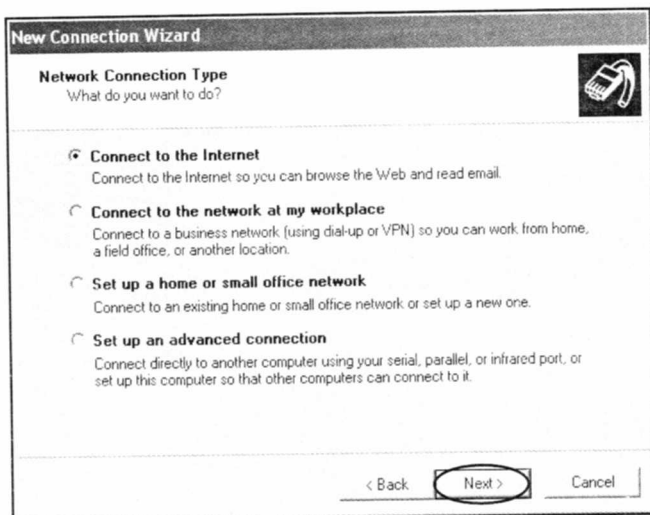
New Connection Wizard

Network Connection Type
What do you want to do?

Connect to the Internet
Connect to the Internet so you can browse the Web and read email.

Connect to the network at my workplace
Connect to a business network (using dial-up or VPN) so you can work from home, a field office, or another location.

Set up a home or small office network
Connect to an existing home or small office network or set up a new one.

Set up an advanced connection
Connect directly to another computer using your serial, parallel, or infrared port, or set up this computer so that other computers can connect to it.

< Back Next > Cancel